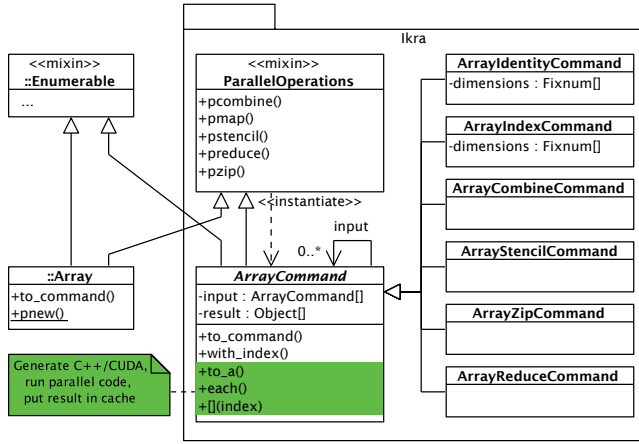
Ikra

<<mixin>>
::Enumerable
...

<<mixin>>
ParallelOperations
+pcombine()
+pmap()
+pstencil()
+preduce()
+pzip()

<<instantiate>>

input

0..*

::Array
+to_command()
+pnew()

ArrayCommand
-input : ArrayCommand[]
-result : Object[]
+to_command()
+with_index()
+to_a()
+each()
+[](index)

Generate C++/CUDA, run parallel code, put result in cache

ArrayIdentityCommand
-dimensions : Fixnum[]

ArrayIndexCommand
-dimensions : Fixnum[]

ArrayCombineCommand

ArrayStencilCommand

ArrayZipCommand

ArrayReduceCommand